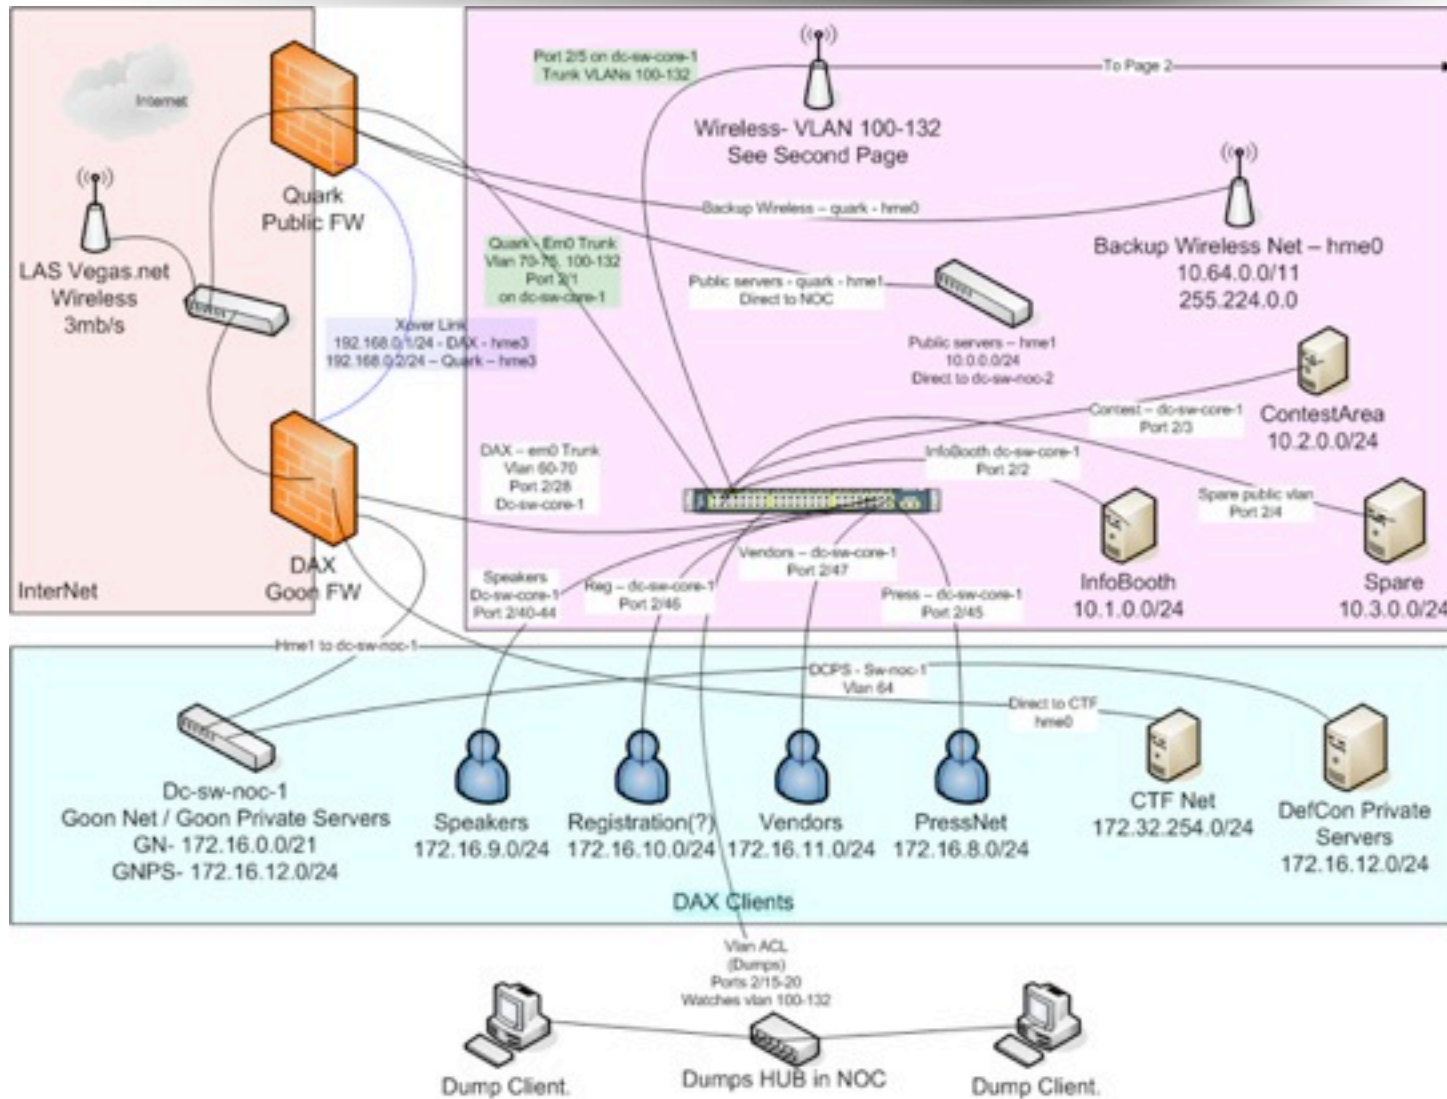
Internet

LAS Vegas.net
Wireless
3mb/s

Quark
Public FW

Xover Link
192.168.0.1/24 - DAX - hme3
192.168.0.2/24 – Quark – hme3

DAX
Goon FW

InterNet

Port 2/5 on dc-sw-core-1
Trunk VLANs 100-132

Wireless- VLAN 100-132
See Second Page

To Page 2

Backup Wireless – quark - hme0

Backup Wireless Net – hme0
10.64.0.0/11
255.224.0.0

Quark – Em0 Trunk
Vlan 70-75, 100-132
Port 2/1
on dc-sw-core-1

Public servers - quark - hme1
Direct to NOC

Public servers – hme1
10.0.0.0/24
Direct to dc-sw-noc-2

Contest – dc-sw-core-1
Port 2/3

ContestArea
10.2.0.0/24

DAX – em0 Trunk
Vlan 60-70
Port 2/28
Dc-sw-core-1

InfoBooth dc-sw-core-1
Port 2/2

Spare public vlan
Port 2/4

InfoBooth
10.1.0.0/24

Spare
10.3.0.0/24

Speakers
Dc-sw-core-1
Port 2/40-44

Reg – dc-sw-core-1
Port 2/46

Vendors – dc-sw-core-1
Port 2/47

Press – dc-sw-core-1
Port 2/45

Hme1 to dc-sw-noc-1

DCPS - Sw-noc-1
Vlan 64

Direct to CTF
hme0

Dc-sw-noc-1
Goon Net / Goon Private Servers
GN- 172.16.0.0/21
GNPS- 172.16.12.0/24

Speakers
172.16.9.0/24

Registration(?)
172.16.10.0/24

Vendors
172.16.11.0/24

PressNet
172.16.8.0/24

CTF Net
172.32.254.0/24

DefCon Private
Servers
172.16.12.0/24

DAX Clients

Vlan ACL
(Dumps)
Ports 2/15-20
Watches vlan 100-132

Dump Client.

Dumps HUB in NOC

Dump Client.